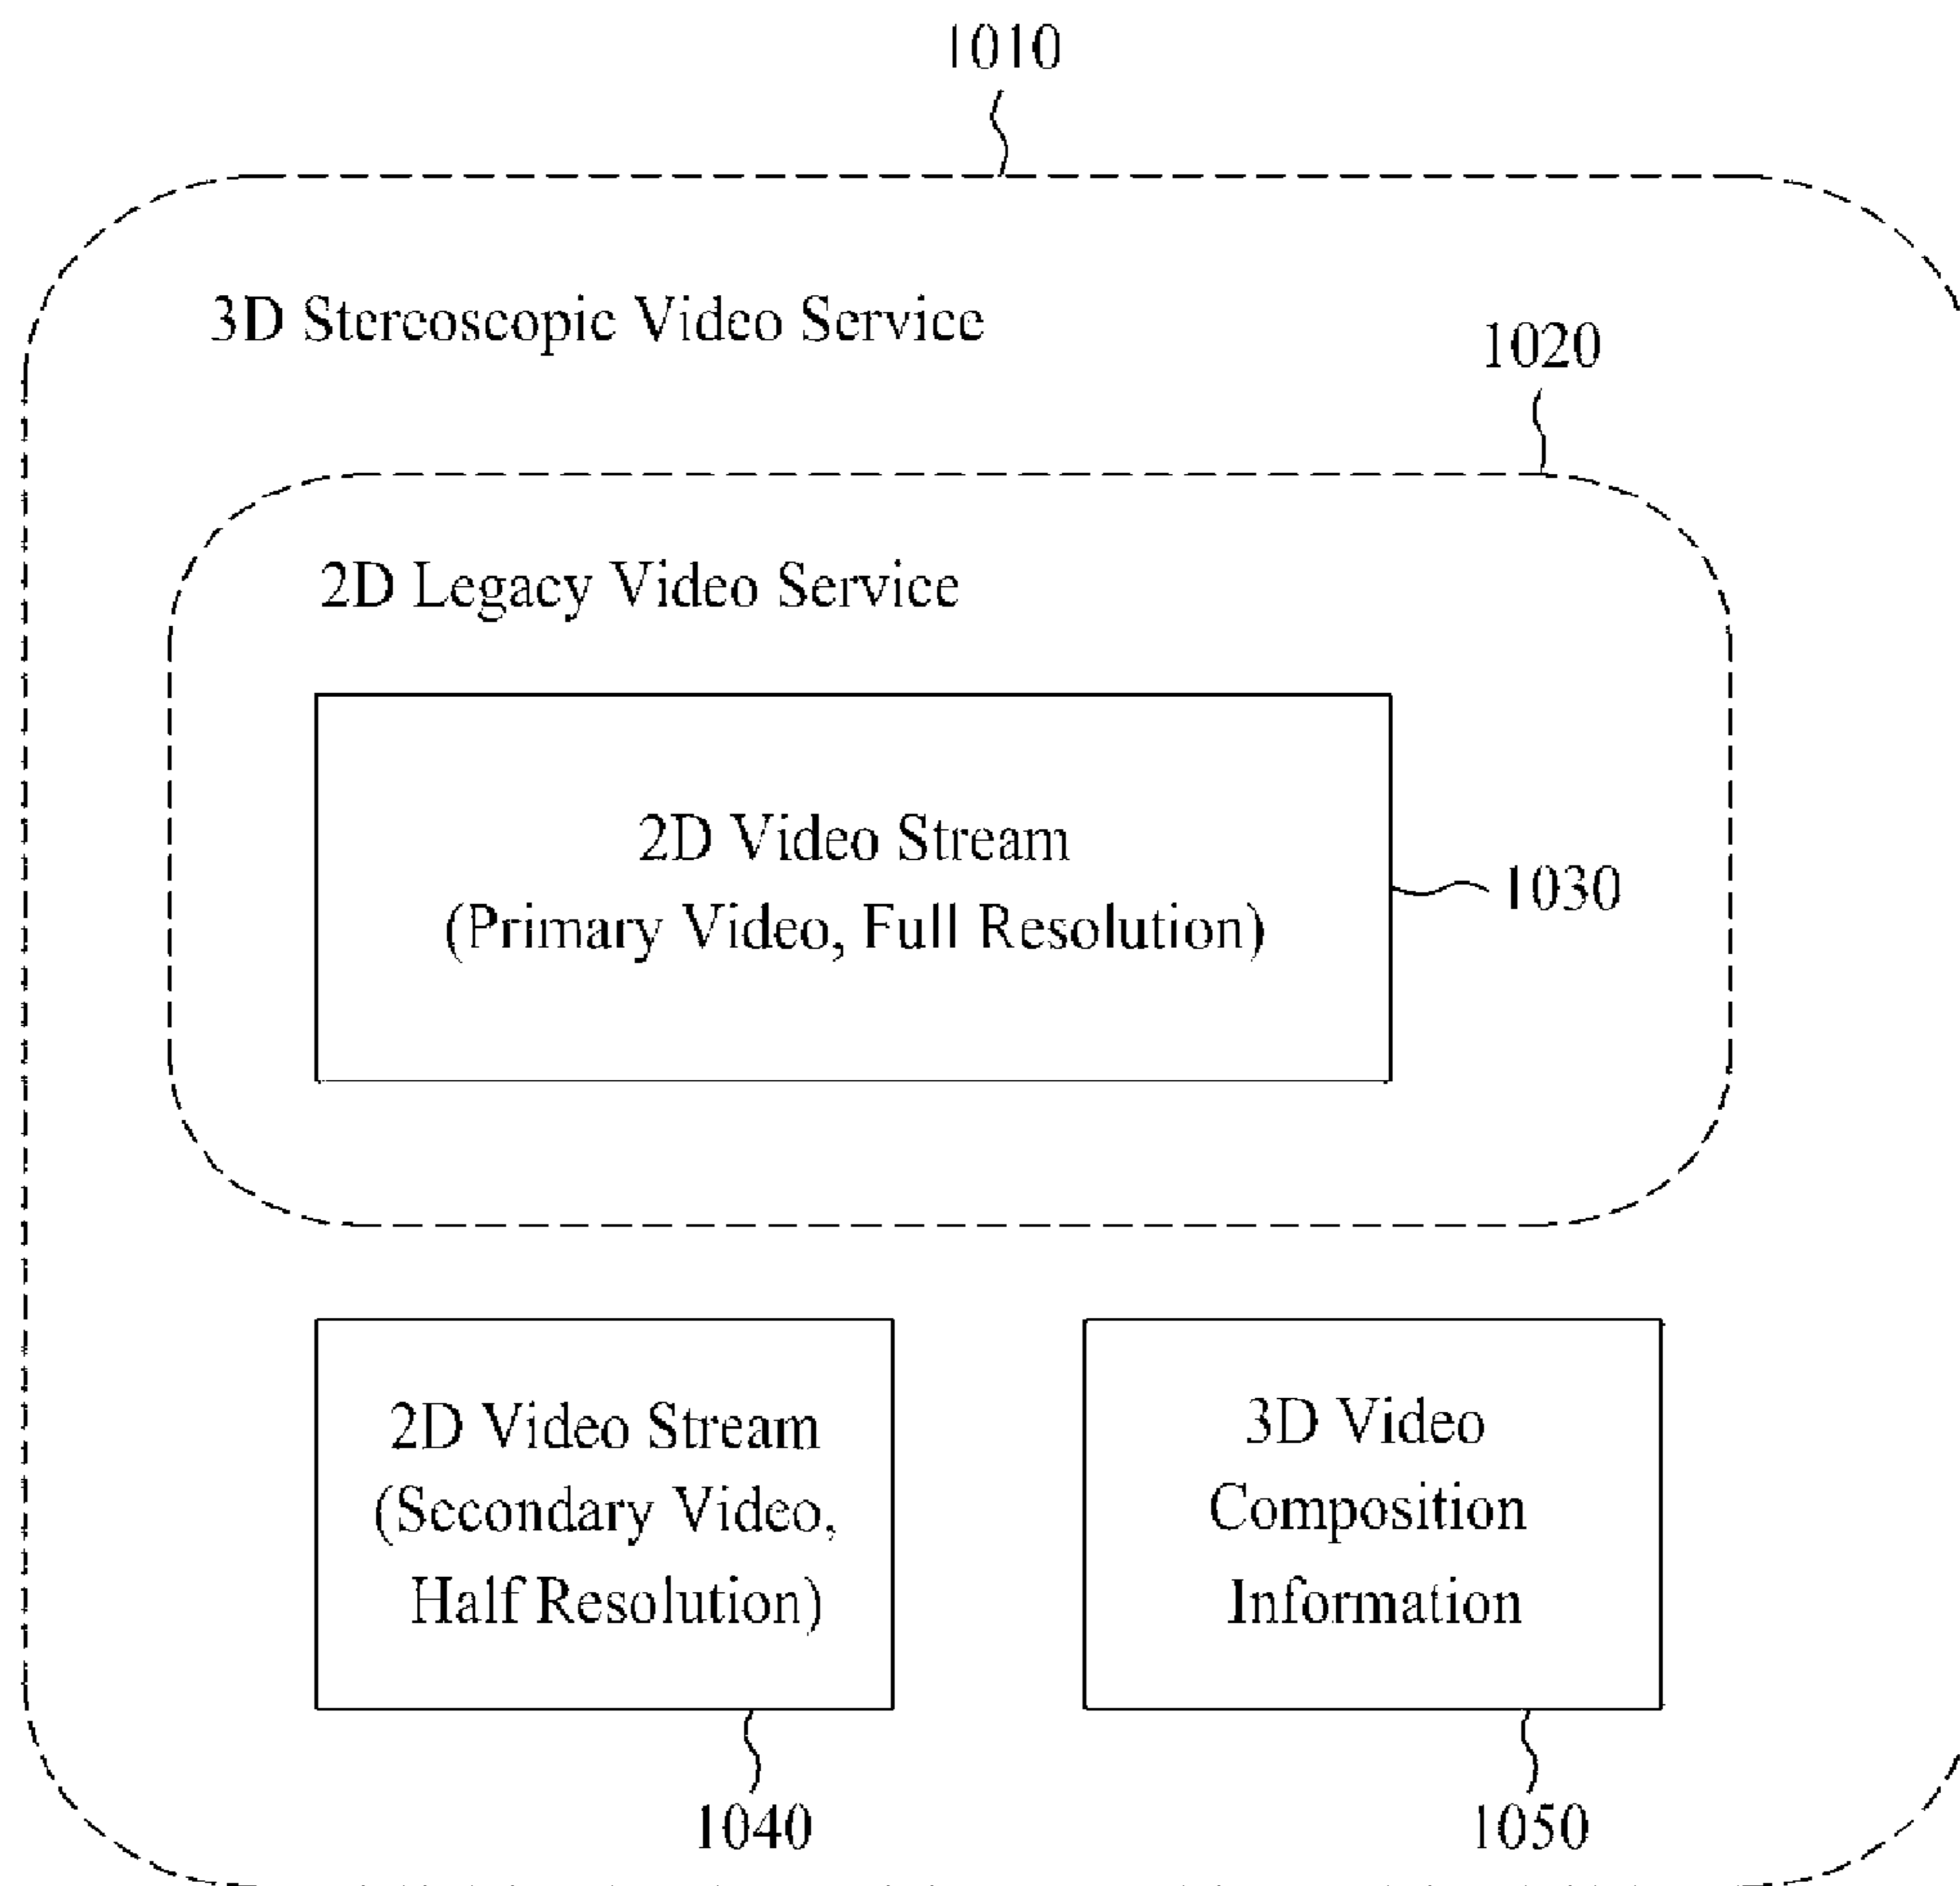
1010

3D Stereoscopic Video Service

1020

2D Legacy Video Service

2D Video Stream
(Primary Video, Full Resolution)

1030

2D Video Stream
(Secondary Video,
Half Resolution)

3D Video
Composition
Information

1040

1050